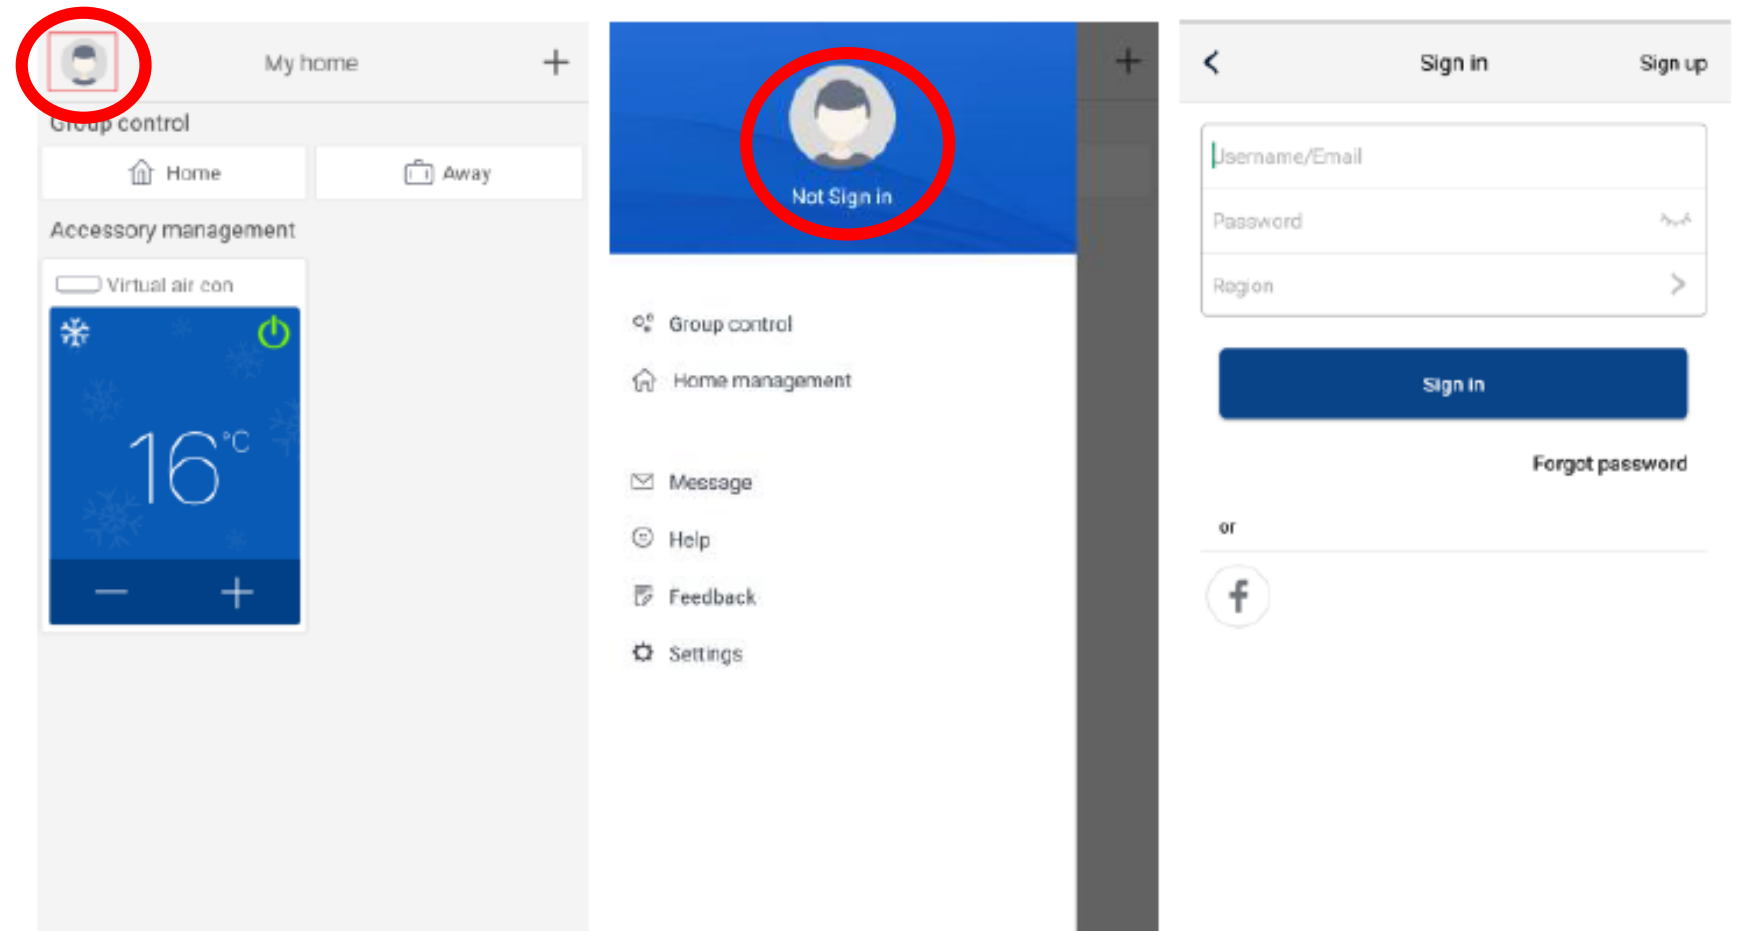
My home
+
Group control
Home
Away
Accessory management
Virtual air con
16°C
−
+

Not Sign in
+
Group control
Home management
Message
Help
Feedback
Settings

<
Sign in
Sign up
Username/Email
Password
Region
>
Sign in
Forgot password
or
f